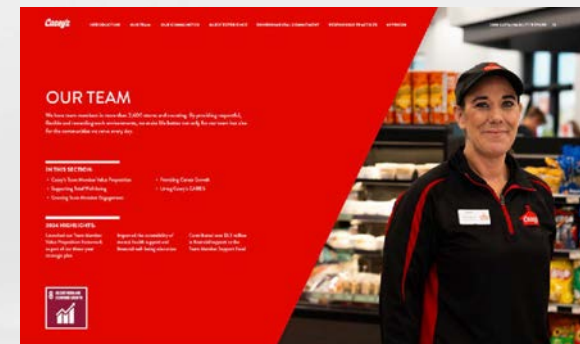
Casey's

OUR TEAM

We have team members in more than 2,600 stores and counting. By providing respectful, flexible and rewarding work environments, we strive to make our team members' lives better for the communities we serve every day.

IN THIS SECTION

Casey's Team Member Value Proposition

Supporting Total Well-being

Growing Team Member Engagement

Providing Career Growth

Living Casey's CARES

2024 HIGHLIGHTS

Launched our Team Member Value Proposition framework as part of our three-year strategic plan

Improved the accessibility of mental health support and financial well-being resources

Contributed over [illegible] million in financial support to the Team Member Support Fund

8 DECENT WORK AND ECONOMIC GROWTH

Casey's